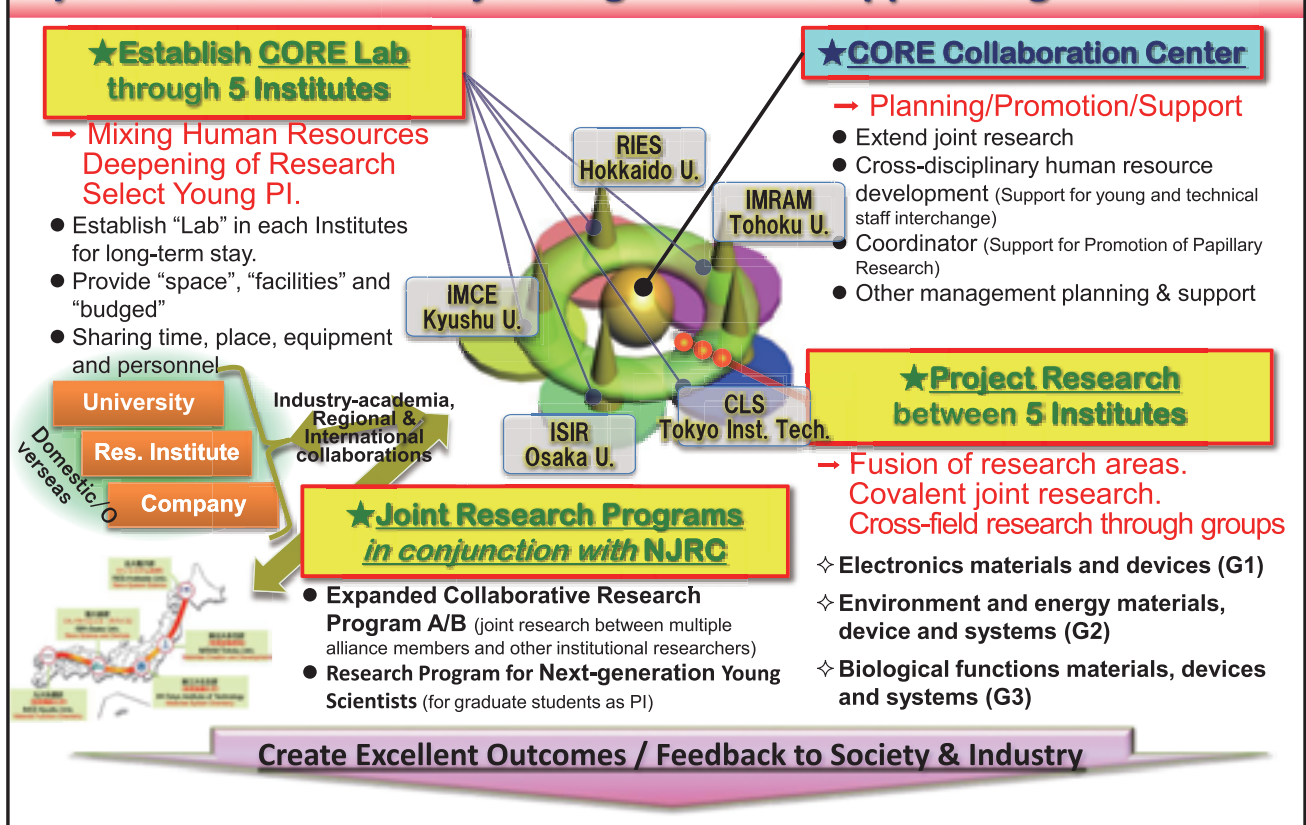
★Establish CORE Lab through 5 Institutes

→ Mixing Human Resources
Deepening of Research
Select Young PI.

● Establish “Lab” in each Institutes for long-term stay.
● Provide “space”, “facilities” and “budged”
● Sharing time, place, equipment and personnel

University
Res. Institute
Company
Domestic/Overseas

Industry-academia, Regional & International collaborations

RIES
Hokkaido U.

IMRAM
Tohoku U.

IMCE
Kyushu U.

ISIR
Osaka U.

CLS
Tokyo Inst. Tech.

★CORE Collaboration Center

→ Planning/Promotion/Support
● Extend joint research
● Cross-disciplinary human resource development (Support for young and technical staff interchange)
● Coordinator (Support for Promotion of Papillary Research)
● Other management planning & support

★Project Research between 5 Institutes

→ Fusion of research areas.
Covalent joint research.
Cross-field research through groups

✧ Electronics materials and devices (G1)
✧ Environment and energy materials, device and systems (G2)
✧ Biological functions materials, devices and systems (G3)

★Joint Research Programs in conjunction with NJRC

● Expanded Collaborative Research Program A/B (joint research between multiple alliance members and other institutional researchers)
● Research Program for Next-generation Young Scientists (for graduate students as PI)

Create Excellent Outcomes / Feedback to Society & Industry